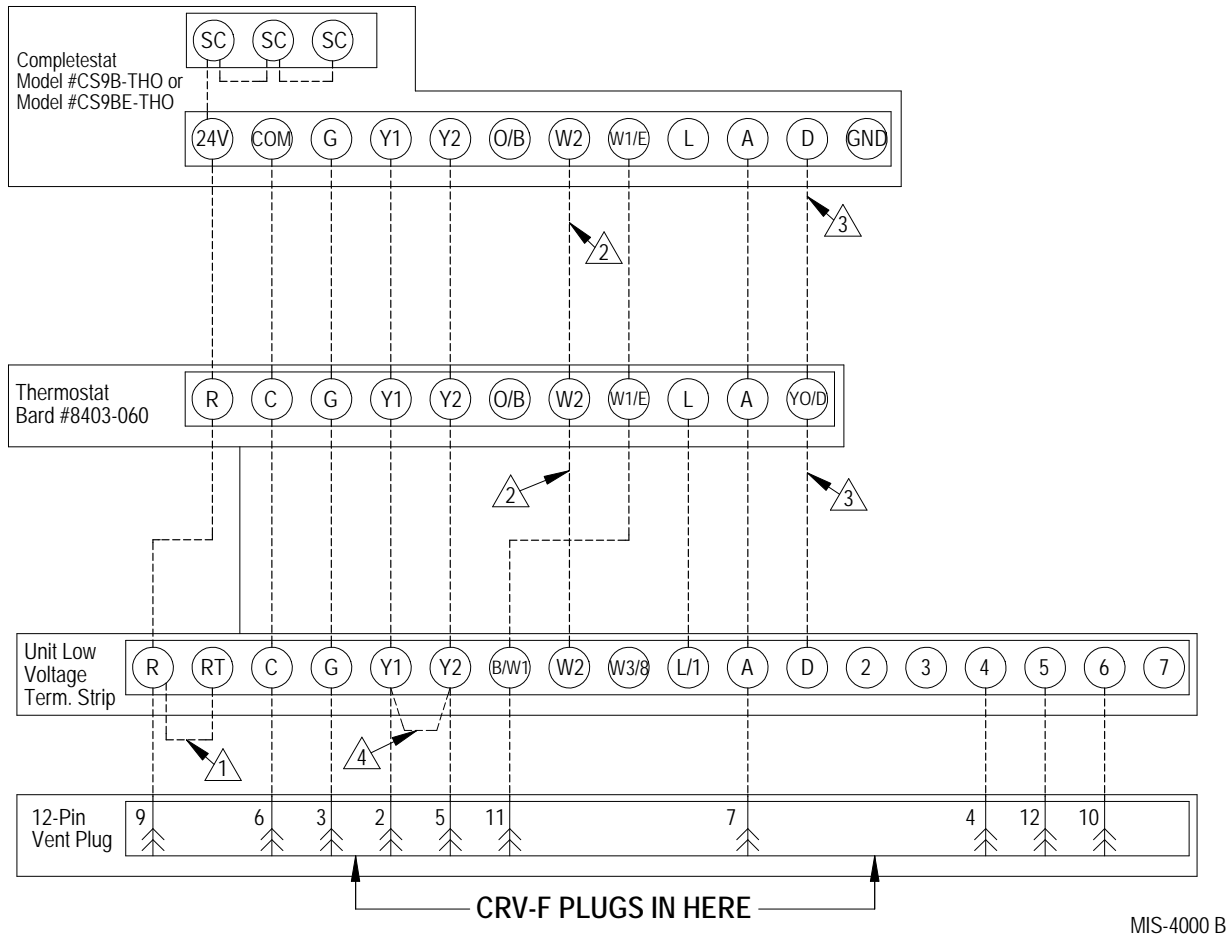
SC SC SC

Completestat
Model #CS9B-THO or
Model #CS9BE-THO

24V COM G Y1 Y2 O/B W2 W1/E L A D GND

2 3

Thermostat
Bard #8403-060

R C G Y1 Y2 O/B W2 W1/E L A YO/D

2 3

Unit Low Voltage Term. Strip

R RT C G Y1 Y2 B/W1 W2 W3/8 L/1 A D 2 3 4 5 6 7

1 4

12-Pin Vent Plug

9 6 3 2 5 11 7 4 12 10

CRV-F PLUGS IN HERE

MIS-4000 B